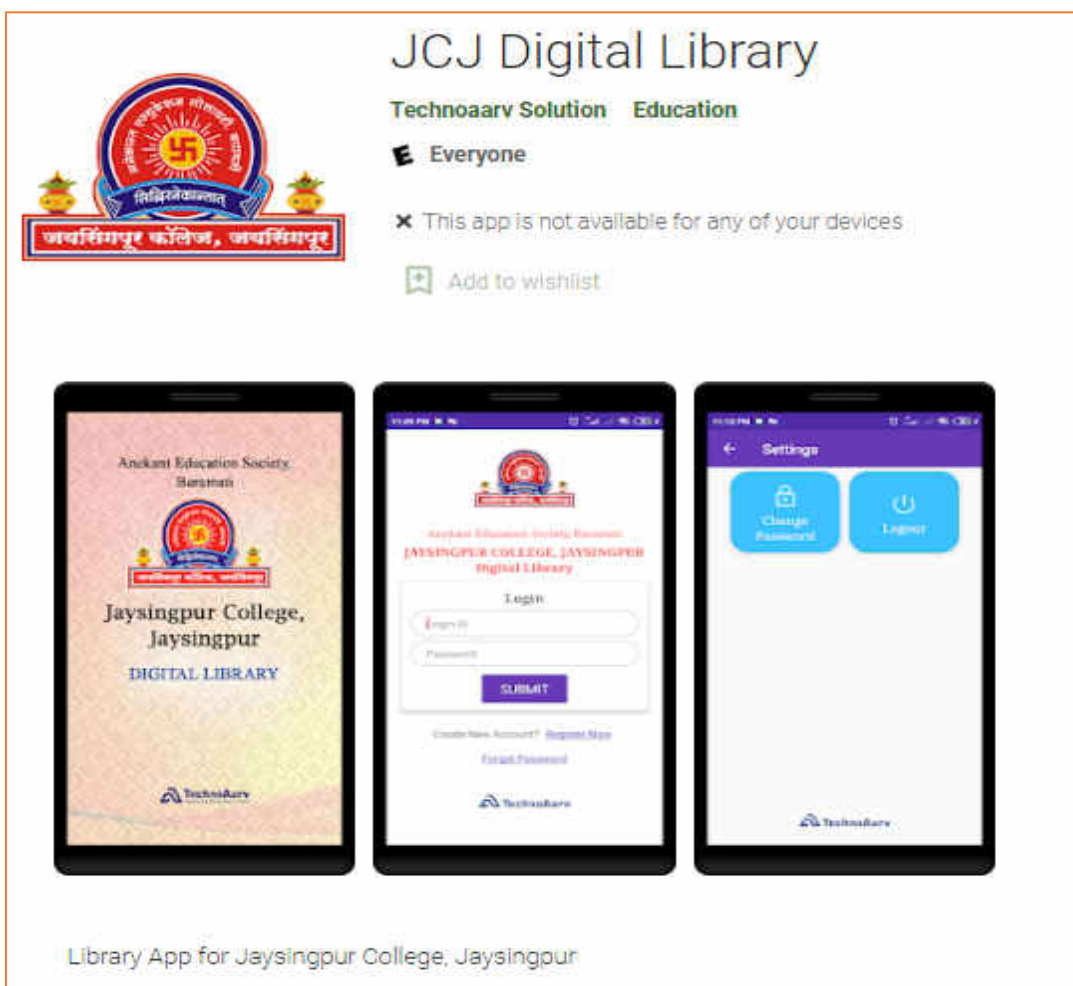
JCJ Digital Library

Technoaarv Solution Education

E Everyone

✕ This app is not available for any of your devices

Add to wishlist

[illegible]

सिद्धिरनेकान्तात्

जयसिंगपूर कॉलेज, जयसिंगपूर

Anekant Education Society Baramati

Jaysingpur College, Jaysingpur

DIGITAL LIBRARY

TechnoAarv

Anekant Education Society, Baramati

JAYSINGPUR COLLEGE, JAYSINGPUR Digital Library

Login

Login ID

Password

SUBMIT

Create New Account? Register Now

Forgot Password

TechnoAarv

Settings

Change Password

Logout

TechnoAarv

Library App for Jaysingpur College, Jaysingpur